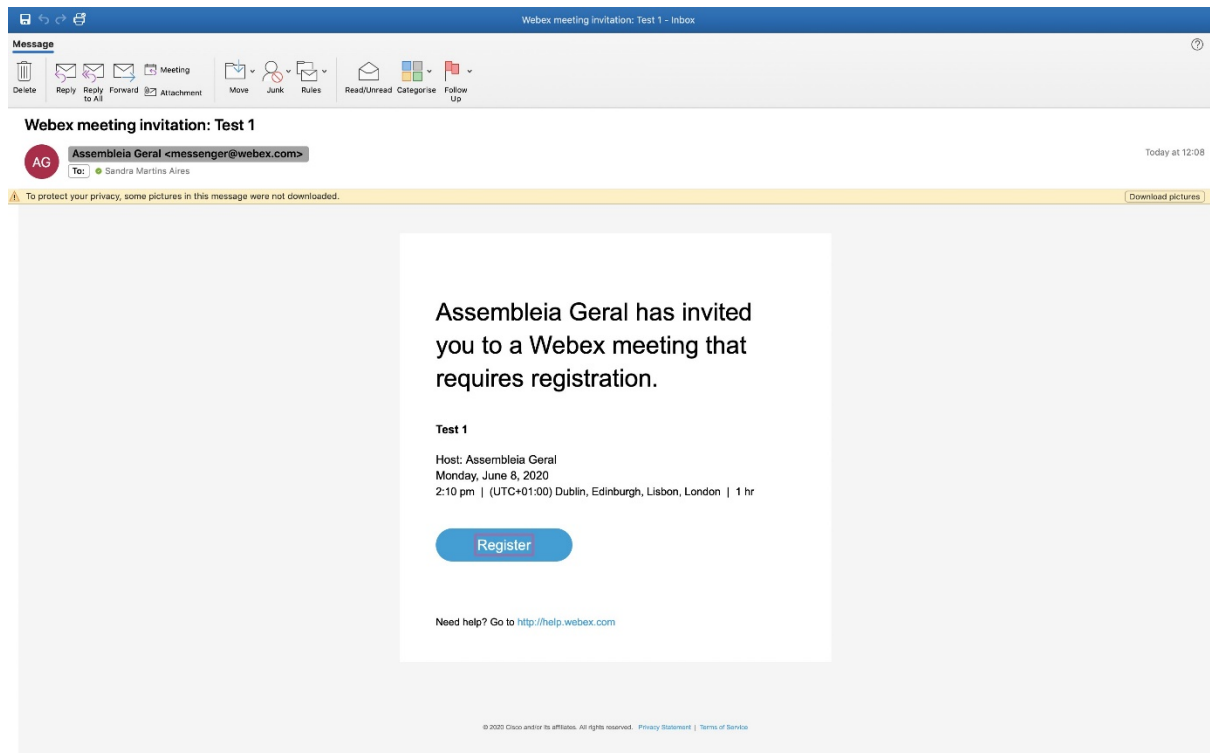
Webex meeting invitation: Test 1 - Inbox

Message

Delete Reply Reply to All Forward Meeting Attachment Move Junk Rules Read/Unread Categorise Follow Up

Webex meeting invitation: Test 1

AG Assembleia Geral <messenger@webex.com>
To: Sandra Martins Aires

Today at 12:08

To protect your privacy, some pictures in this message were not downloaded.

Download pictures

Assembleia Geral has invited you to a Webex meeting that requires registration.

**Test 1**

Host: Assembleia Geral
Monday, June 8, 2020
2:10 pm | (UTC+01:00) Dublin, Edinburgh, Lisbon, London | 1 hr

Register

Need help? Go to http://help.webex.com

© 2020 Cisco and/or its affiliates. All rights reserved. Privacy Statement | Terms of Service